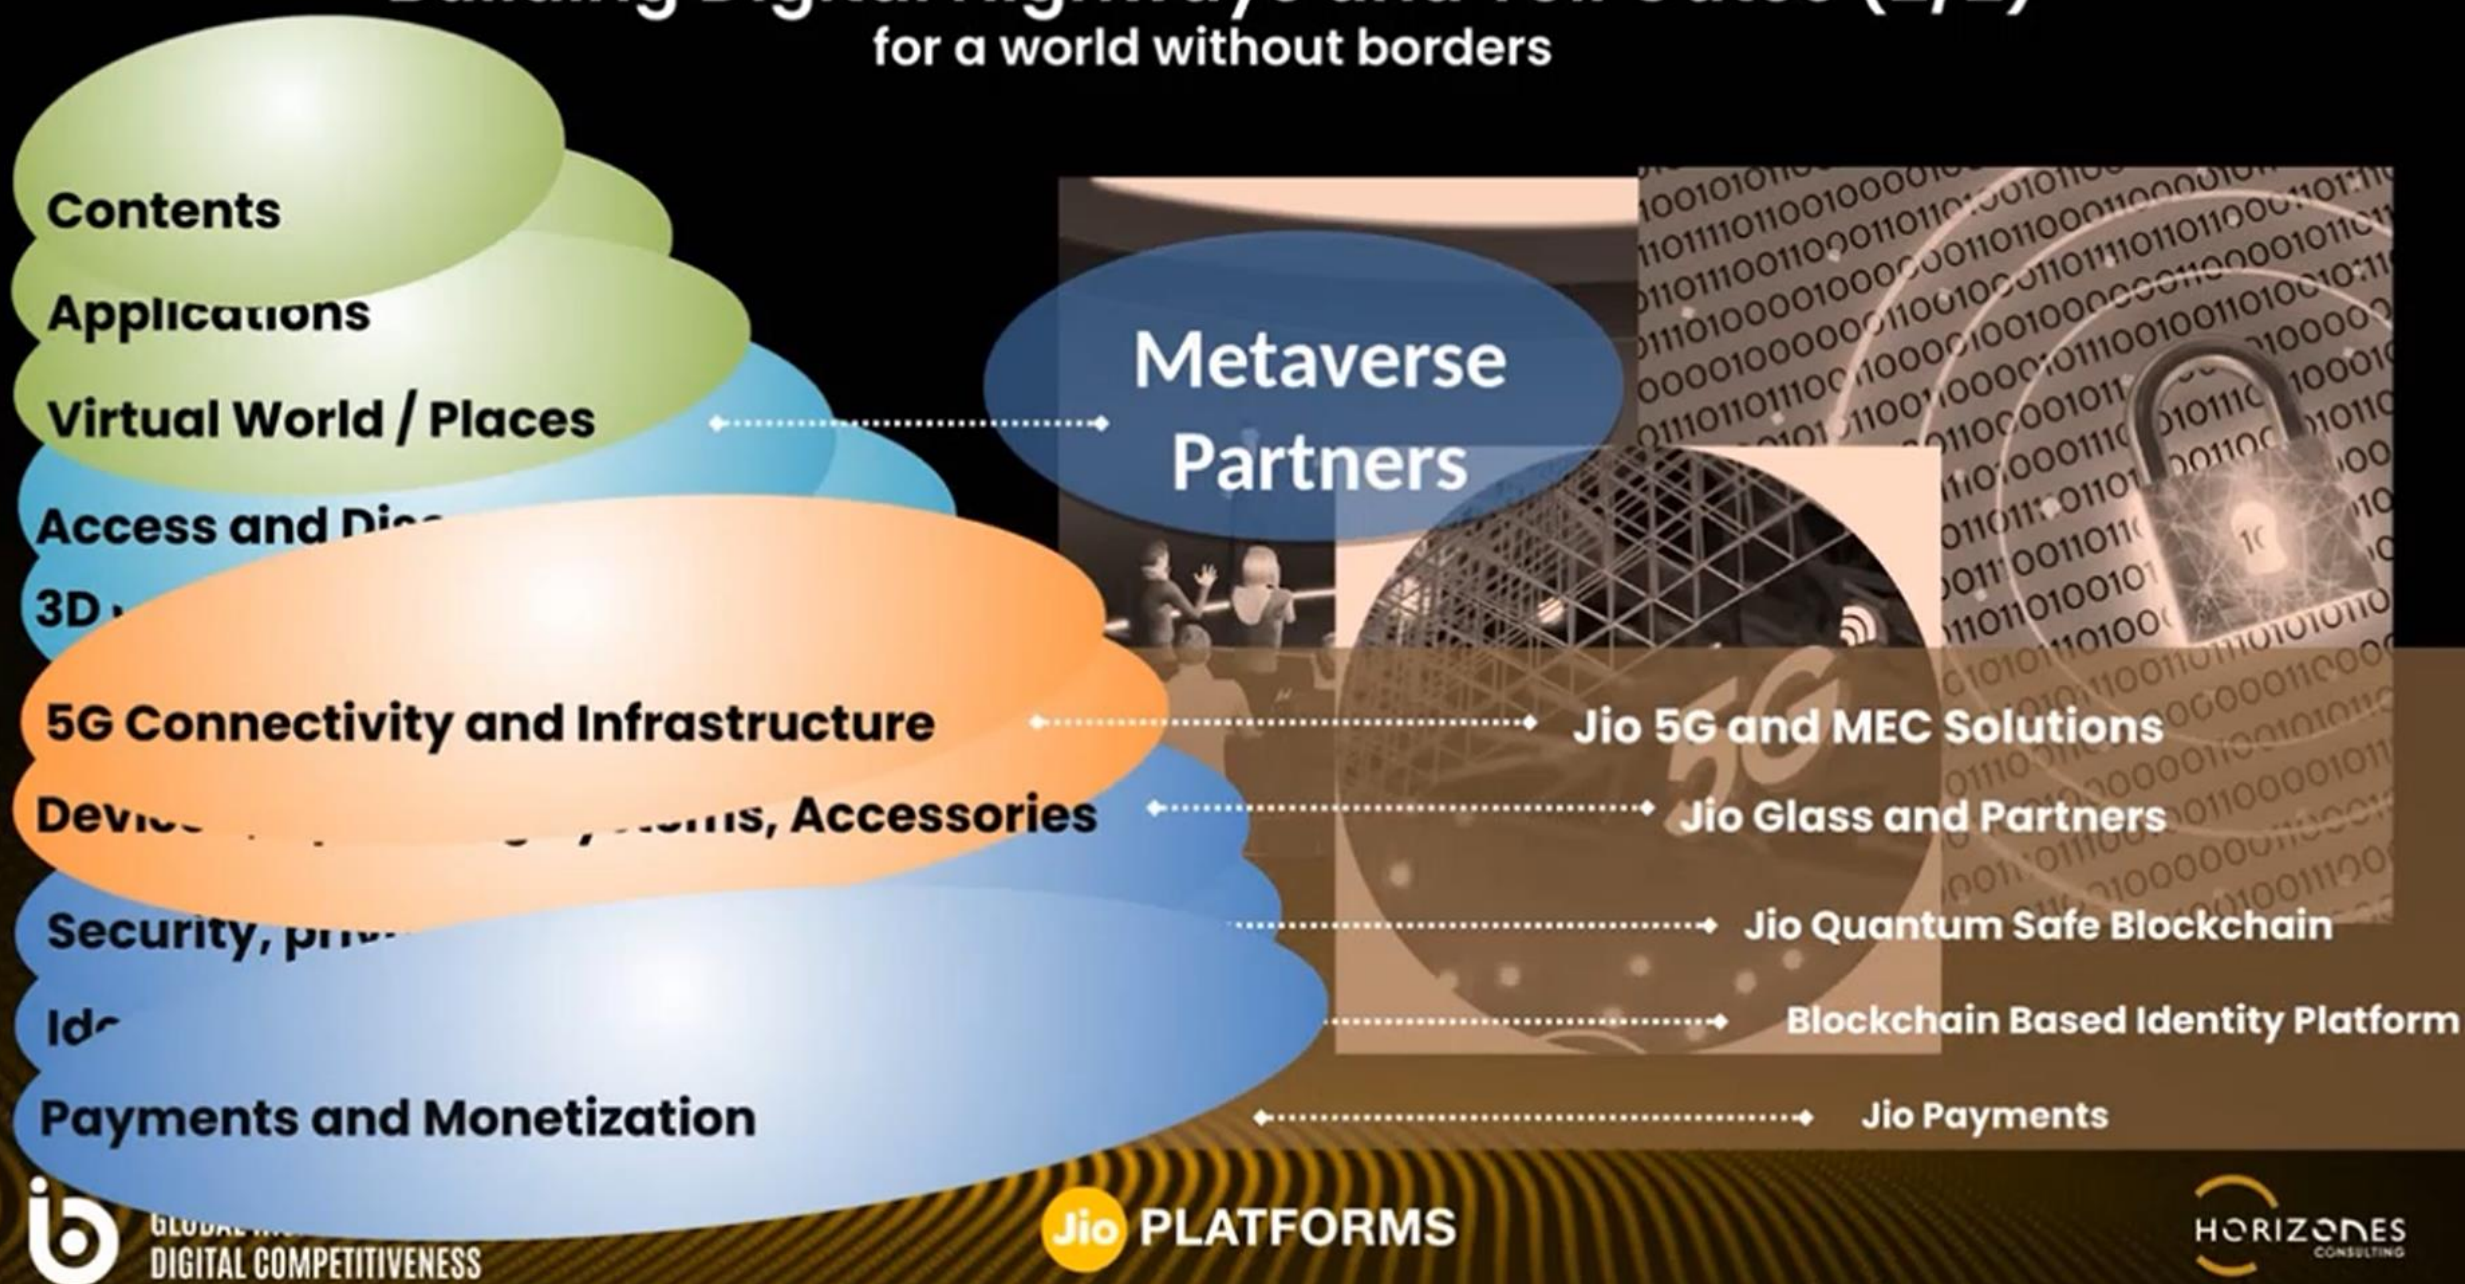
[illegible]
for a world without borders

Contents
Applications
Virtual World / Places
Access and Dis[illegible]
3D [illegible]
5G Connectivity and Infrastructure
Devic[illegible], Accessories
Security, pri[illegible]
Id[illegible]
Payments and Monetization

Metaverse Partners
Jio 5G and MEC Solutions
Jio Glass and Partners
Jio Quantum Safe Blockchain
Blockchain Based Identity Platform
Jio Payments

5G

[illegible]
DIGITAL COMPETITIVENESS

Jio PLATFORMS

HORIZONES
CONSULTING